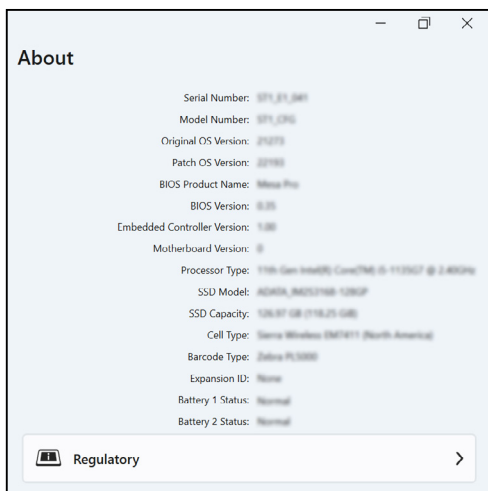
About

Serial Number: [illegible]
Model Number: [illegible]
Original OS Version: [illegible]
Patch OS Version: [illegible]
BIOS Product Name: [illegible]
BIOS Version: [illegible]
Embedded Controller Version: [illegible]
Motherboard Version: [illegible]
Processor Type: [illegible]
SSD Model: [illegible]
SSD Capacity: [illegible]
Cell Type: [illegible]
Barcode Type: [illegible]
Expansion ID: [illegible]
Battery 1 Status: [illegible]
Battery 2 Status: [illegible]

Regulatory